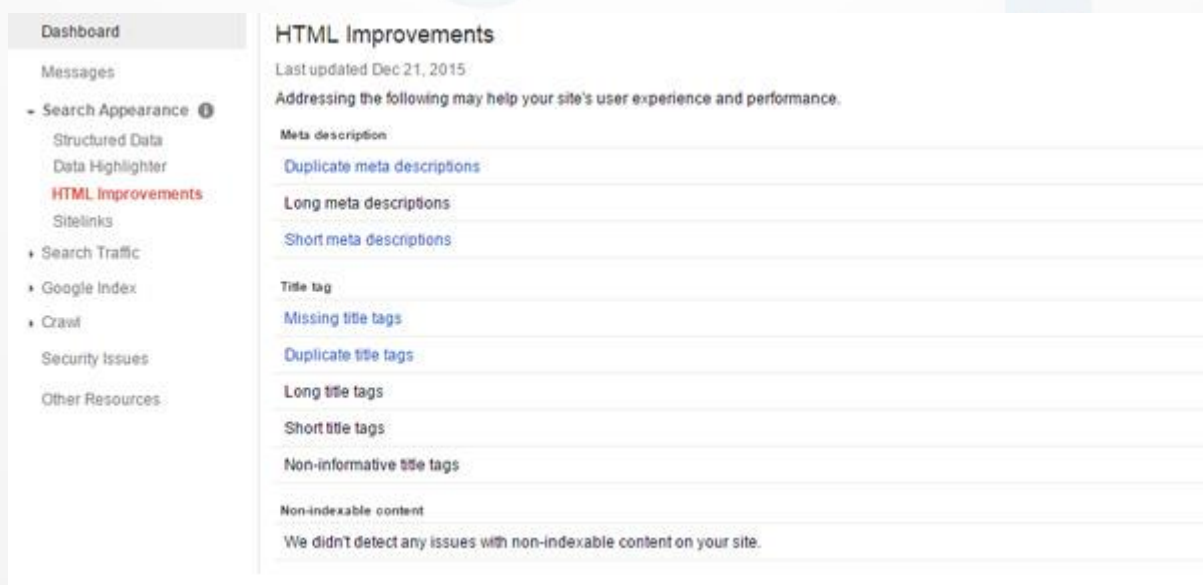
Dashboard

Messages

Search Appearance

Structured Data

Data Highlighter

HTML Improvements

Sitelinks

Search Traffic

Google Index

Crawl

Security Issues

Other Resources

HTML Improvements

Last updated Dec 21, 2015

Addressing the following may help your site's user experience and performance.

Meta description

Duplicate meta descriptions

Long meta descriptions

Short meta descriptions

Title tag

Missing title tags

Duplicate title tags

Long title tags

Short title tags

Non-informative title tags

Non-indexable content

We didn't detect any issues with non-indexable content on your site.